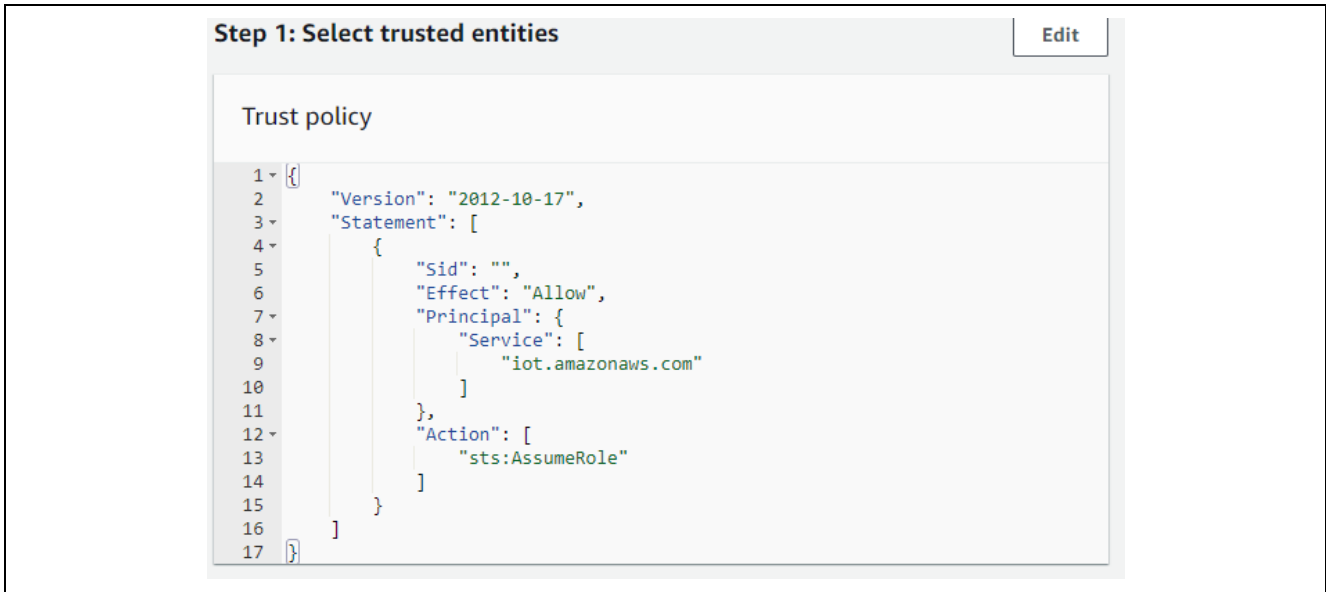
Step 1: Select trusted entities

Edit

Trust policy

1 {
2     "Version": "2012-10-17",
3     "Statement": [
4         {
5             "Sid": "",
6             "Effect": "Allow",
7             "Principal": {
8                 "Service": [
9                     "iot.amazonaws.com"
10                 ]
11             },
12             "Action": [
13                 "sts:AssumeRole"
14             ]
15         }
16     ]
17 }